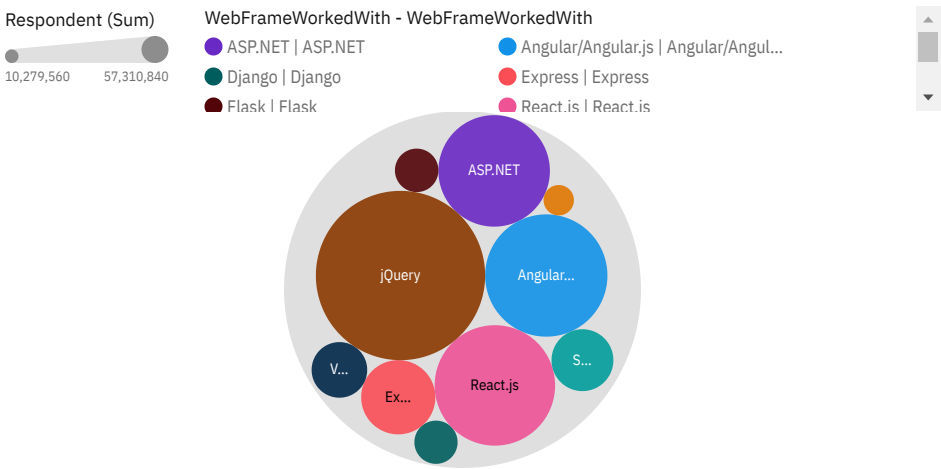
Respondent (Sum)

10,279,560 57,310,840

WebFrameWorkedWith - WebFrameWorkedWith

ASP.NET | ASP.NET

Angular/Angular.js | Angular/Angul...

Django | Django

Express | Express

Flask | Flask

React.js | React.js

ASP.NET

jQuery

Angular...

V...

S...

React.js

Ex...